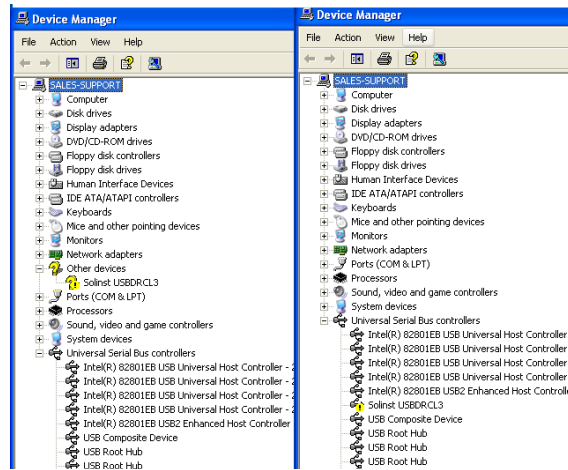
Device Manager

File Action View Help

SALES-SUPPORT
Computer
Disk drives
Display adapters
DVD/CD-ROM drives
Floppy disk controllers
Floppy disk drives
Human Interface Devices
IDE ATA/ATAPI controllers
Keyboards
Mice and other pointing devices
Monitors
Network adapters
Other devices
Solinst USBDRCL3
Ports (COM & LPT)
Processors
Sound, video and game controllers
System devices
Universal Serial Bus controllers
Intel(R) 82801EB USB Universal Host Controller - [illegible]
Intel(R) 82801EB USB Universal Host Controller - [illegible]
Intel(R) 82801EB USB Universal Host Controller - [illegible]
Intel(R) 82801EB USB Universal Host Controller - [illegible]
Intel(R) 82801EB USB2 Enhanced Host Controller
USB Composite Device
USB Root Hub
USB Root Hub

Device Manager

File Action View Help

SALES-SUPPORT
Computer
Disk drives
Display adapters
DVD/CD-ROM drives
Floppy disk controllers
Floppy disk drives
Human Interface Devices
IDE ATA/ATAPI controllers
Keyboards
Mice and other pointing devices
Monitors
Network adapters
Ports (COM & LPT)
Processors
Sound, video and game controllers
System devices
Universal Serial Bus controllers
Intel(R) 82801EB USB Universal Host Controller
Intel(R) 82801EB USB Universal Host Controller
Intel(R) 82801EB USB Universal Host Controller
Intel(R) 82801EB USB Universal Host Controller
Intel(R) 82801EB USB2 Enhanced Host Controlle
Solinst USBDRCL3
USB Composite Device
USB Root Hub
USB Root Hub
USB Root Hub